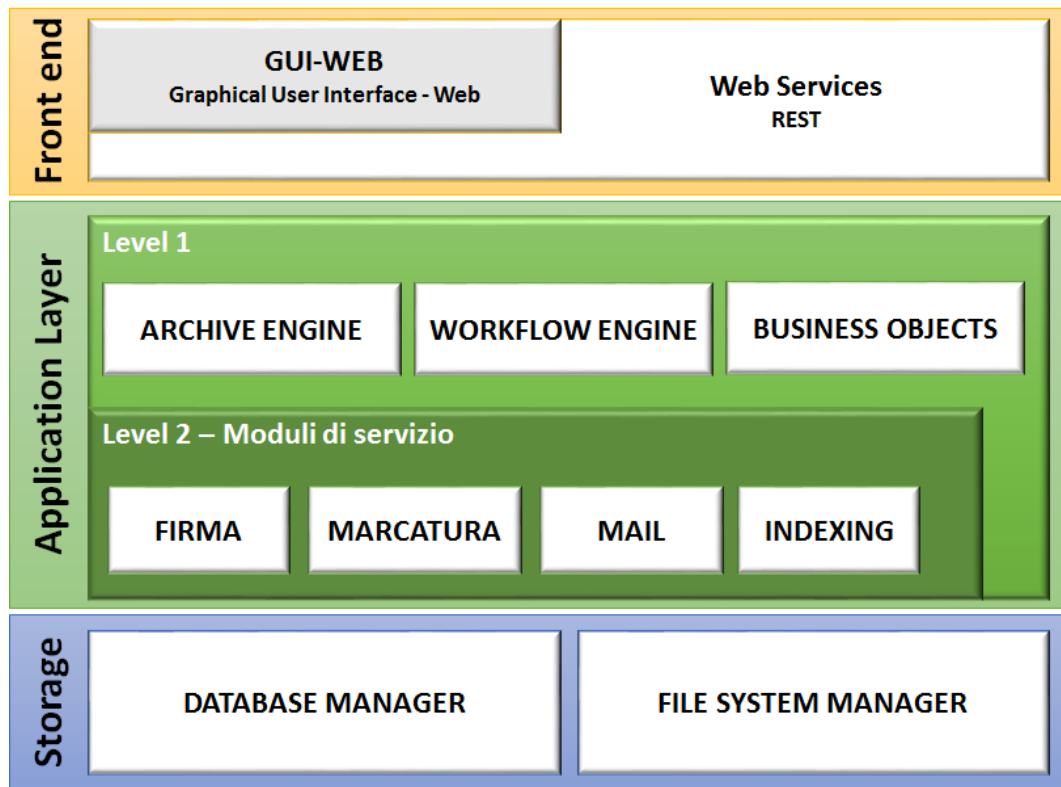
Front end

GUI-WEB
Graphical User Interface - Web

Web Services
REST

Application Layer

Level 1

ARCHIVE ENGINE

WORKFLOW ENGINE

BUSINESS OBJECTS

Level 2 – Moduli di servizio

FIRMA

MARCATURA

MAIL

INDEXING

Storage

DATABASE MANAGER

FILE SYSTEM MANAGER